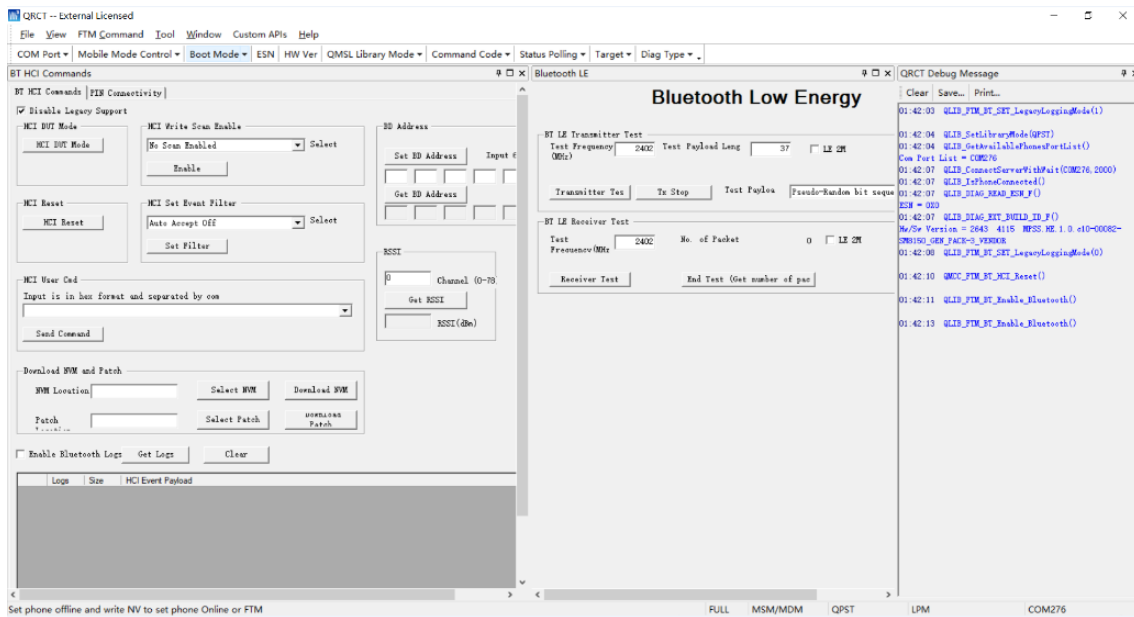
QRCT -- External Licensed

File View FTM Command Tool Window Custom APIs Help

COM Port ▾ Mobile Mode Control ▾ Boot Mode ▾ ESN HW Ver QMSL Library Mode ▾ Command Code ▾ Status Polling ▾ Target ▾ Diag Type ▾

BT HCI Commands

BT HCI Commands | FIN Connectivity

☑ Disable Legacy Support

HCI DUT Mode
HCI DUT Mode

HCI Write Scan Enable
No Scan Enabled Select
Enable

BD Address
Set BD Address Input 6
Get BD Address

HCI Reset
HCI Reset

HCI Set Event Filter
Auto Accept Off Select
Set Filter

RSSI
0 Channel (0-78
Get RSSI
RSSI(dBm)

HCI User Cmd
Input is in hex format and separated by com
Send Command

Download NVM and Patch
NVM Location Select NVM Download NVM
Patch Location Select Patch Download Patch

☐ Enable Bluetooth Logs Get Logs Clear

| Logs | Size | HCI Event Payload |
|---|---|---|

Bluetooth LE

Bluetooth Low Energy

BT LE Transmitter Test
Test Frequency (MHz) 2402 Test Payload Leng 37 ☐ LE 2M
Transmitter Tes Tx Stop Test Payloa Pseudo-Random bit seque

BT LE Receiver Test
Test Frequency(MHz 2402 No. of Packet 0 ☐ LE 2M
Receiver Test End Test (Get number of pac

QRCT Debug Message
Clear Save... Print...

01:42:03 QLIB_FTM_BT_SET_LegacyLoggingMode(1)

01:42:04 QLIB_SetLibraryMode(QPST)
01:42:04 QLIB_GetAvailablePhonesPortList()
Com Port List = COM276
01:42:07 QLIB_ConnectServerWithWait(COM276,2000)
01:42:07 QLIB_IsPhoneConnected()
01:42:07 QLIB_DIAG_READ_ESN_F()
ESN = 0X0
01:42:07 QLIB_DIAG_EXT_BUILD_ID_F()
Hw/Sw Version = 2643 4115 MPSS.HE.1.0.c10-00082-SM8150_GEN_PACK-3_VENDOR
01:42:08 QLIB_FTM_BT_SET_LegacyLoggingMode(0)

01:42:10 QMCC_FTM_BT_HCI_Reset()

01:42:11 QLIB_FTM_BT_Enable_Bluetooth()

01:42:13 QLIB_FTM_BT_Enable_Bluetooth()

Set phone offline and write NV to set phone Online or FTM FULL MSM/MDM QPST LPM COM276